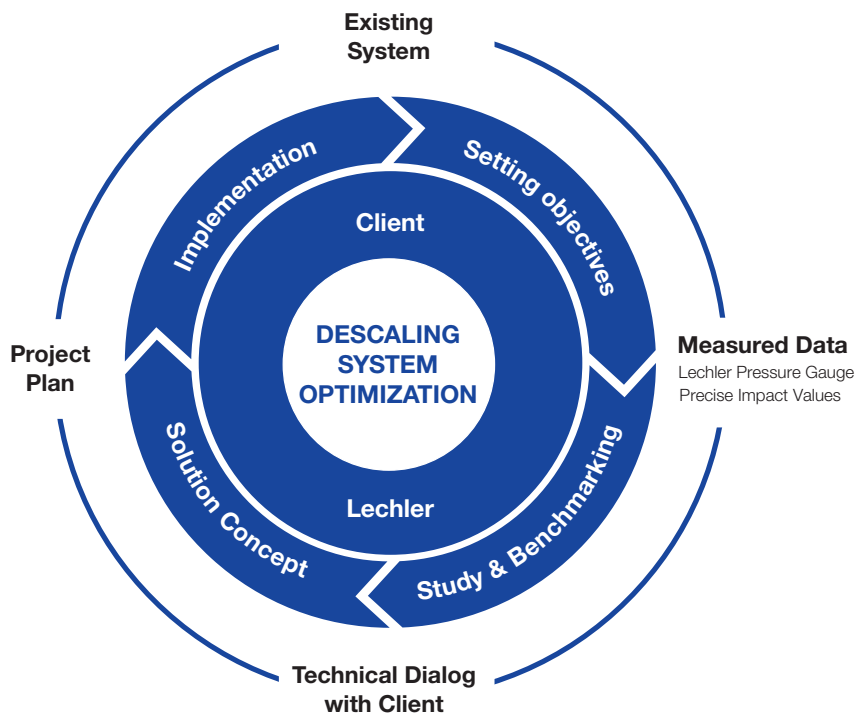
Existing System

Implementation

Setting objectives

Client

DESCALING SYSTEM OPTIMIZATION

Lechler

Project Plan

Measured Data
Lechler Pressure Gauge
Precise Impact Values

Solution Concept

Study & Benchmarking

Technical Dialog with Client